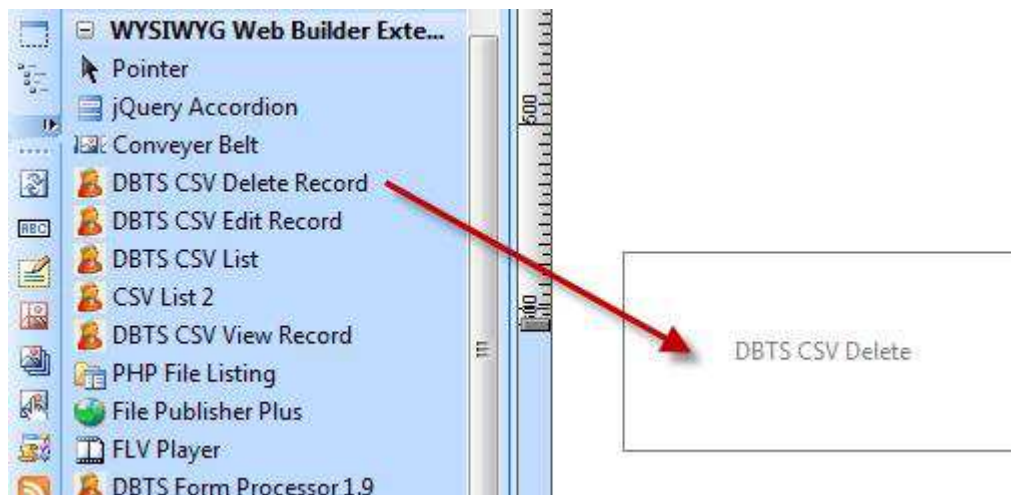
WYSIWYG Web Builder Exte...
Pointer
jQuery Accordion
Conveyer Belt
DBTS CSV Delete Record
DBTS CSV Edit Record
DBTS CSV List
CSV List 2
DBTS CSV View Record
PHP File Listing
File Publisher Plus
FLV Player
DBTS Form Processor 1.9

500
600

DBTS CSV Delete